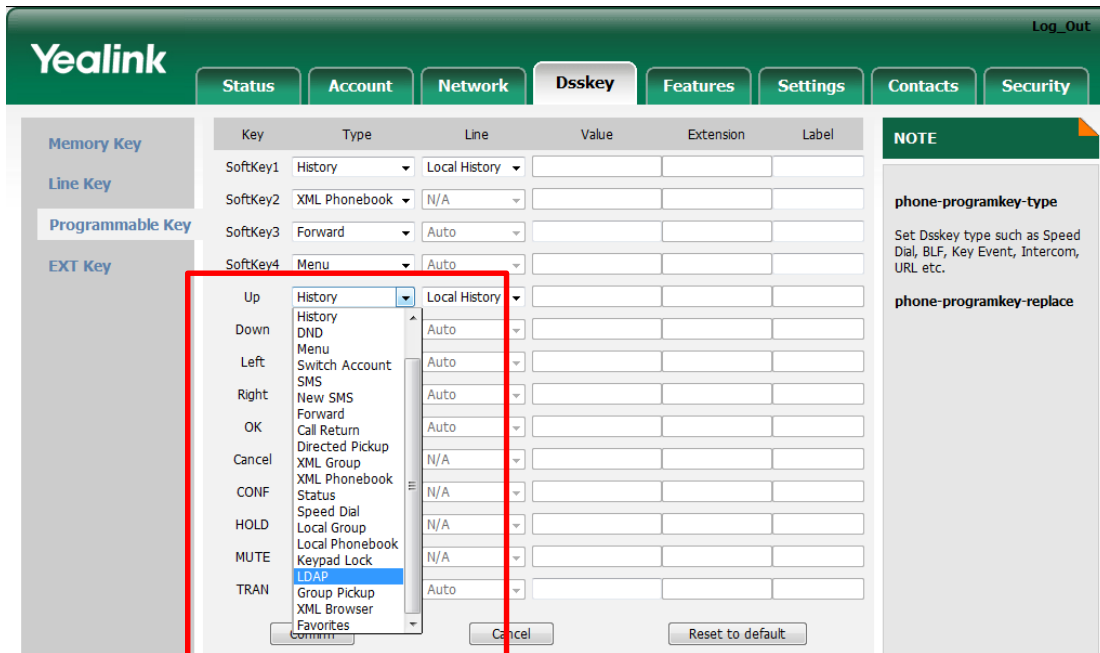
Log_Out

Yealink

Status | Account | Network | Dsskey | Features | Settings | Contacts | Security

Memory Key
Line Key
Programmable Key
EXT Key

| Key | Type | Line | Value | Extension | Label |
|---|---|---|---|---|---|
| SoftKey1 | History | Local History | | | |
| SoftKey2 | XML Phonebook | N/A | | | |
| SoftKey3 | Forward | Auto | | | |
| SoftKey4 | Menu | Auto | | | |
| Up | History | Local History | | | |
| Down | | Auto | | | |
| Left | | Auto | | | |
| Right | | Auto | | | |
| OK | | Auto | | | |
| Cancel | | N/A | | | |
| CONF | | N/A | | | |
| HOLD | | N/A | | | |
| MUTE | | N/A | | | |
| TRAN | | Auto | | | |

History
DND
Menu
Switch Account
SMS
New SMS
Forward
Call Return
Directed Pickup
XML Group
XML Phonebook
Status
Speed Dial
Local Group
Local Phonebook
Keypad Lock
LDAP
Group Pickup
XML Browser
Favorites

Confirm Cancel Reset to default

NOTE

phone-programkey-type

Set Dsskey type such as Speed Dial, BLF, Key Event, Intercom, URL etc.

phone-programkey-replace